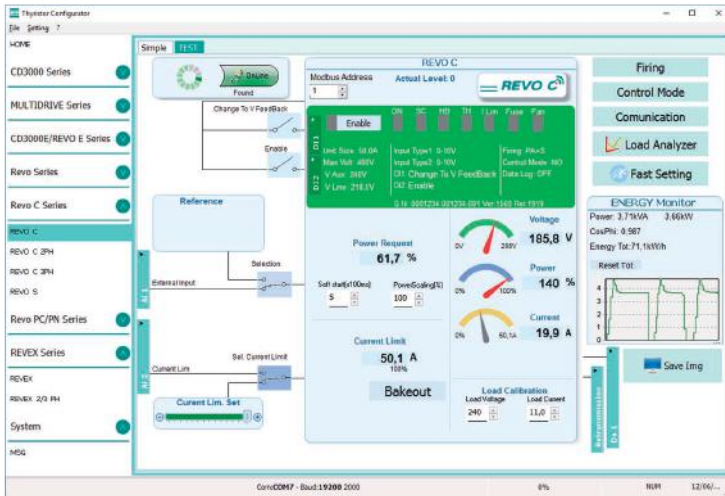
Thyristor Configurator

File Setting ?

HOME

CD3000 Series

MULTIDRIVE Series

CD3000E/REVO E Series

Revo Series

Revo C Series

REVO C

REVO C 2PH

REVO C 3PH

REVO S

Revo PC/PN Series

REVEX Series

REVEX

REVEX 2/3 PH

System

MSG

Simple TEST

Found

OnLine

Change To V FeedBack

Enable

Reference

External Input

Selection

Current Lim

Sel. Current Limit

Current Lim. Set

REVO C

Modbus Address

1

Actual Level: 0

REVO C

ON SC HB TH I Lim Fuse Fan

Enable

Unit Size: 50,0A
Max Volt: 480V
V Aux: 240V
V Line: 218,5V

Input Type1: 0-10V
Input Type2: 0-10V
DI1: Change To V FeedBack
DI2: Enable

Firing: PA+S
Control Mode: NO
Data Log: OFF

S.N. 0001234 001234-001 Ver 1500 Rel 1919

Power Request

61,7 %

Soft start(x100ms)

5

PowerScaling(%)

100

Current Limit

50,1 A

100%

Bakeout

0V 280V

Voltage

185,8 V

0% 100%

Power

140 %

0% 60,1A

Current

19,9 A

Load Calibration

Load Voltage

240

Load Current

11,0

Firing

Control Mode

Comunication

Load Analyzer

Fast Setting

ENERGY Monitor

Power: 3,71kVA 3,66kW

CosPhi: 0,987

Energy Tot:71,1kWh

Reset Tot

Save Img

ComCOM7 - Baud:19200 2000

0%

NUM

12/06/...